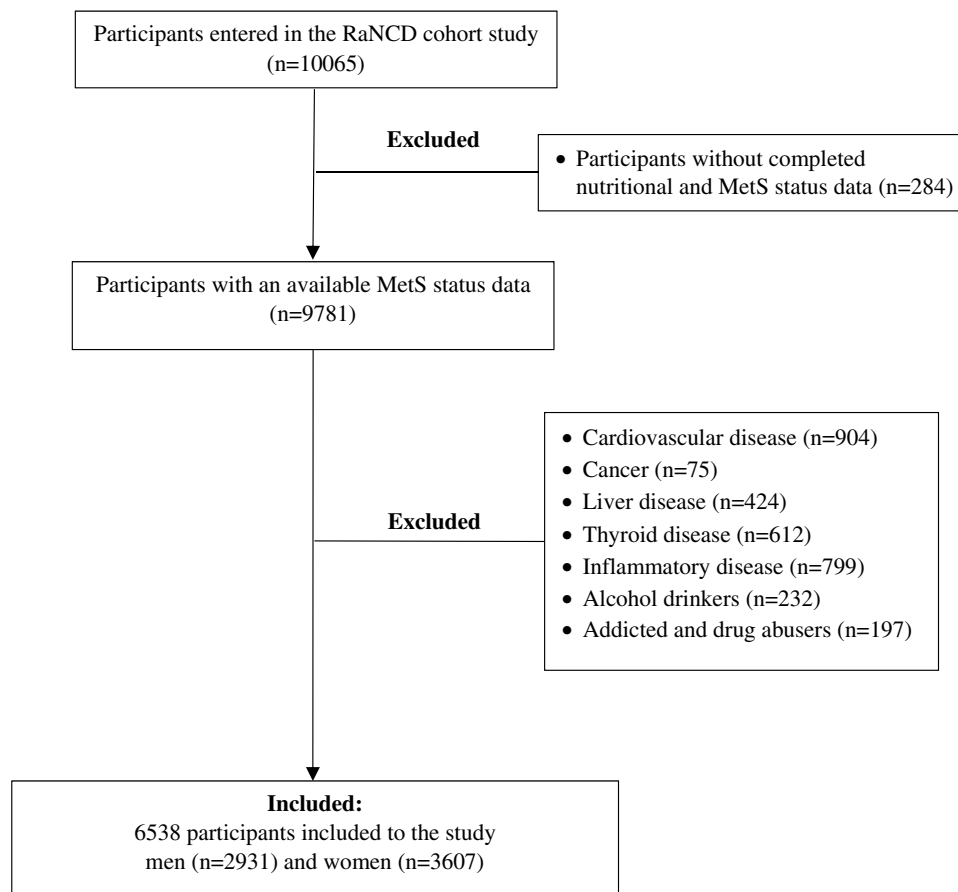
Participants entered in the RaNCD cohort study (n=10065)

Excluded

• Participants without completed nutritional and MetS status data (n=284)

Participants with an available MetS status data (n=9781)

Excluded

• Cardiovascular disease (n=904)
• Cancer (n=75)
• Liver disease (n=424)
• Thyroid disease (n=612)
• Inflammatory disease (n=799)
• Alcohol drinkers (n=232)
• Addicted and drug abusers (n=197)

Included:
6538 participants included to the study
men (n=2931) and women (n=3607)